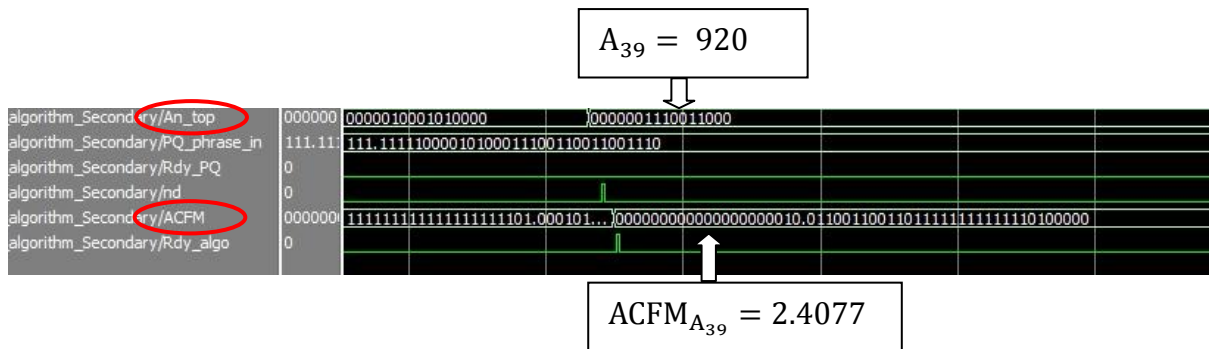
$A_{39} = 920$

algorithm_Secondary/An_top | 000000 | 0000010001010000 | 0000001110011000
algorithm_Secondary/PQ_phrase_in | 111.111 | 111.1111100001010001110011001100110
algorithm_Secondary/Rdy_PQ | 0
algorithm_Secondary/nd | 0
algorithm_Secondary/ACFM | 000000 | 111111111111111111101.000101... | 0000000000000000000010.0110011001101111111111111110100000
algorithm_Secondary/Rdy_algo | 0

$ACFM_{A_{39}} = 2.4077$